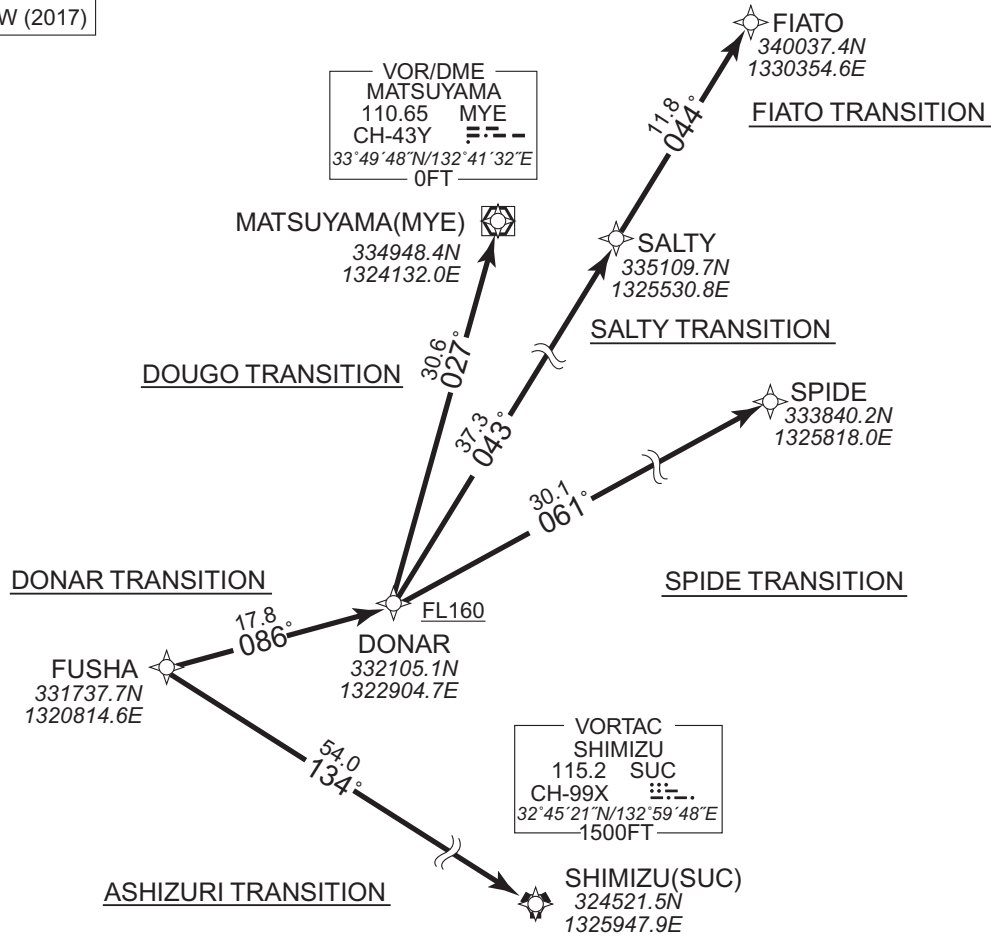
W (2017)

FIATO
340037.4N
1330354.6E

FIATO TRANSITION

11.8
044°

VOR/DME
MATSUYAMA
110.65 MYE
CH-43Y
33°49´48˝N/132°41´32˝E
0FT

MATSUYAMA(MYE)
334948.4N
1324132.0E

SALTY
335109.7N
1325530.8E

SALTY TRANSITION

DOUGO TRANSITION

30.6
027°

37.3
043°

SPIDE
333840.2N
1325818.0E

30.1
061°

DONAR TRANSITION

SPIDE TRANSITION

17.8
086°

FL160

DONAR
332105.1N
1322904.7E

FUSHA
331737.7N
1320814.6E

VORTAC
SHIMIZU
115.2 SUC
CH-99X
32°45´21˝N/132°59´48˝E
1500FT

54.0
134°

ASHIZURI TRANSITION

SHIMIZU(SUC)
324521.5N
1325947.9E